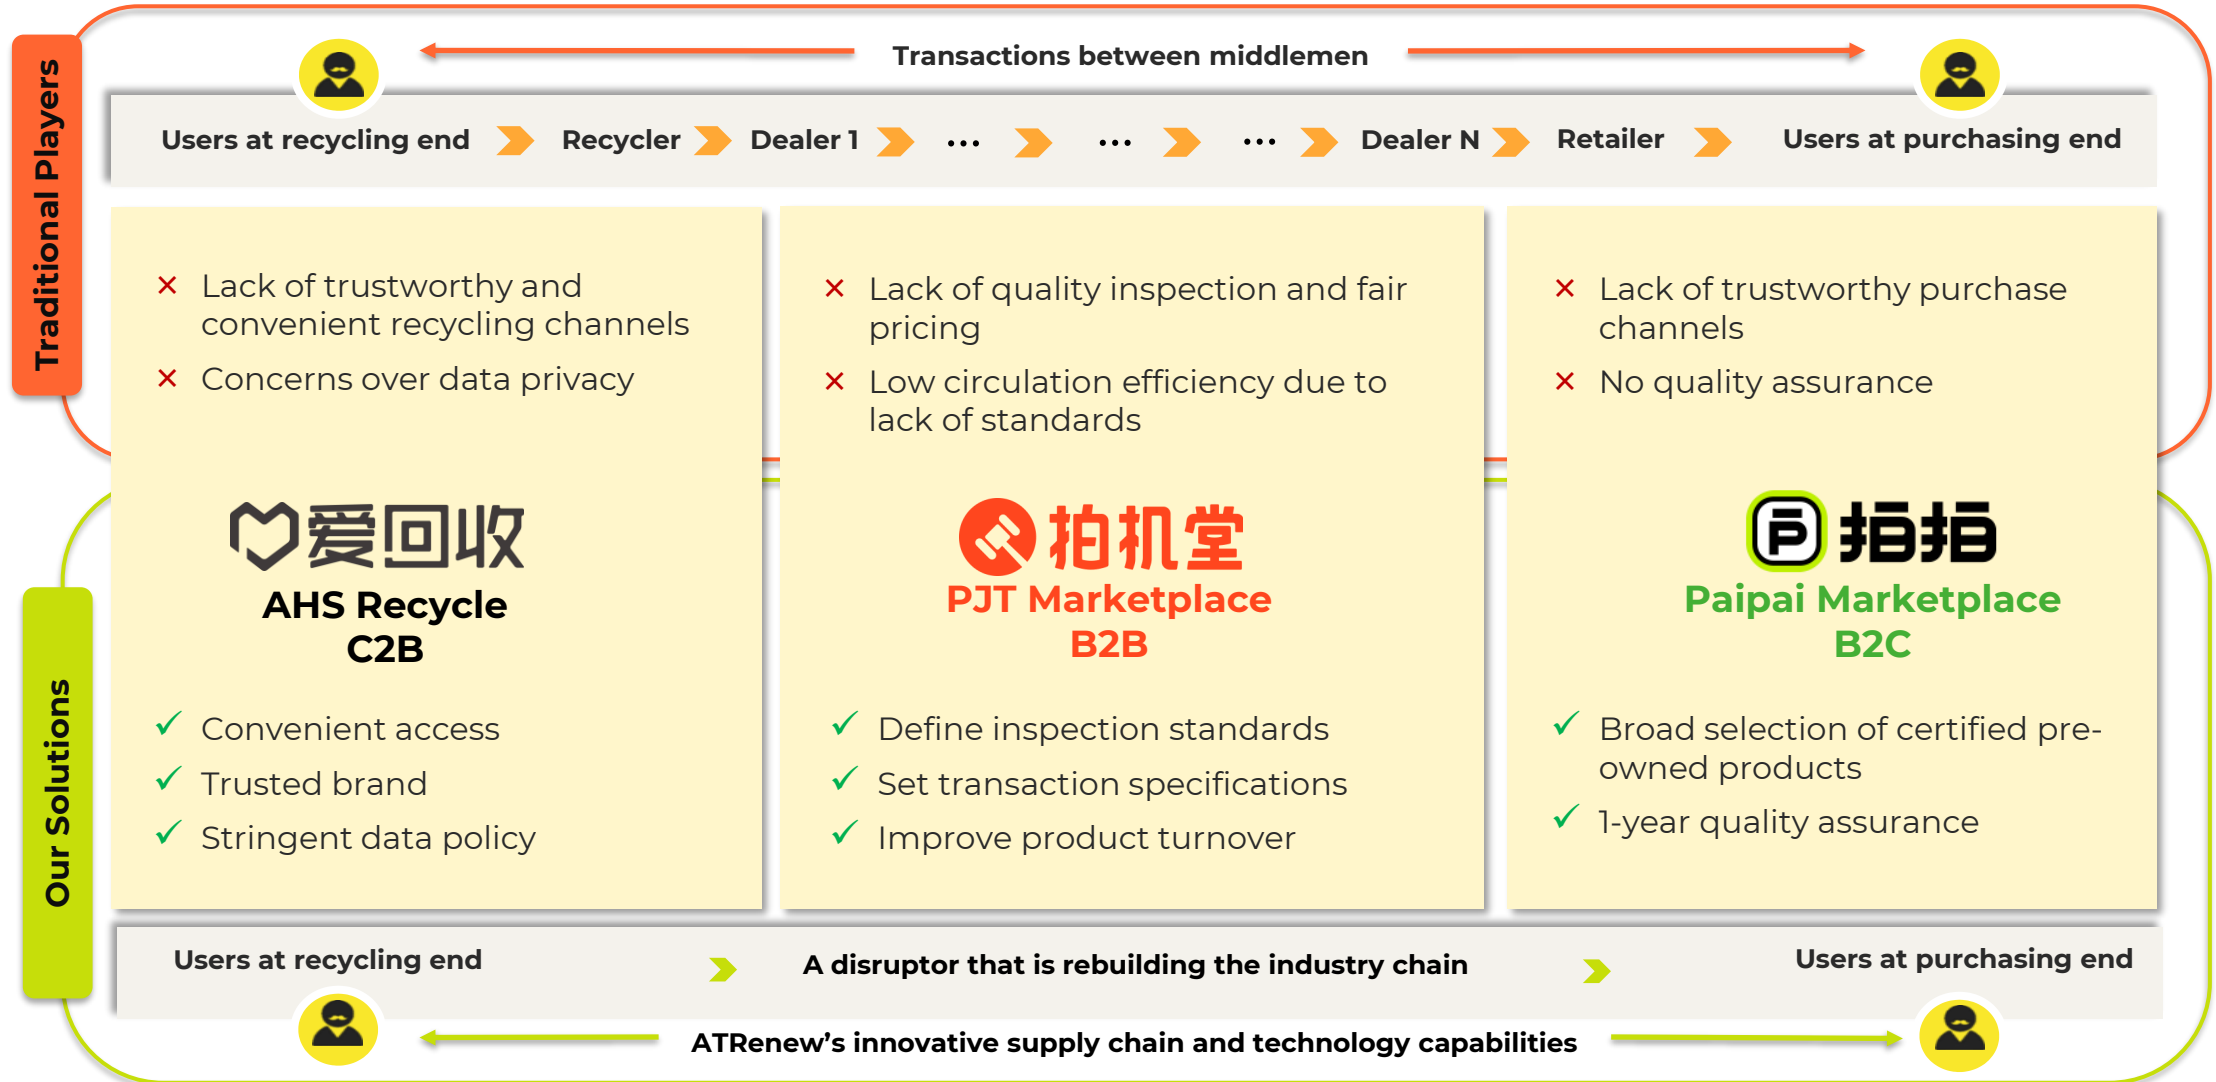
Traditional Players

Transactions between middlemen

Users at recycling end Recycler Dealer 1 ... ... ... Dealer N Retailer Users at purchasing end

× Lack of trustworthy and convenient recycling channels
× Concerns over data privacy

爱回收
AHS Recycle
C2B

✓ Convenient access
✓ Trusted brand
✓ Stringent data policy

× Lack of quality inspection and fair pricing
× Low circulation efficiency due to lack of standards

拍机堂
PJT Marketplace
B2B

✓ Define inspection standards
✓ Set transaction specifications
✓ Improve product turnover

× Lack of trustworthy purchase channels
× No quality assurance

拍拍
Paipai Marketplace
B2C

✓ Broad selection of certified pre-owned products
✓ 1-year quality assurance

Our Solutions

Users at recycling end A disruptor that is rebuilding the industry chain Users at purchasing end

ATRenew's innovative supply chain and technology capabilities